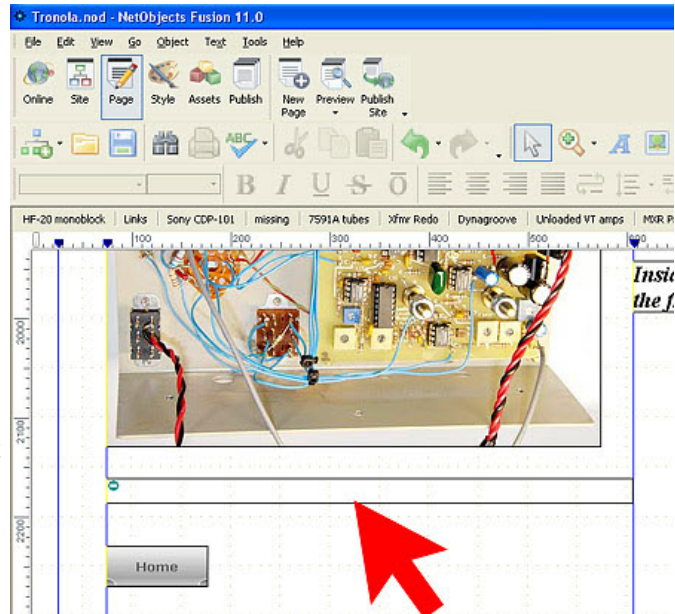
Tronola.nod - NetObjects Fusion 11.0

File Edit View Go Object Text Tools Help

Online Site Page Style Assets Publish New Page Preview Publish Site

B I U S O

HF-20 monoblock Links Sony CDP-101 missing 7591A tubes Xfmr Redo Dynagroove Unloaded VT amps MXR P

0 100 200 300 400 500 600

2000 2100 2200

Insid the f

Home